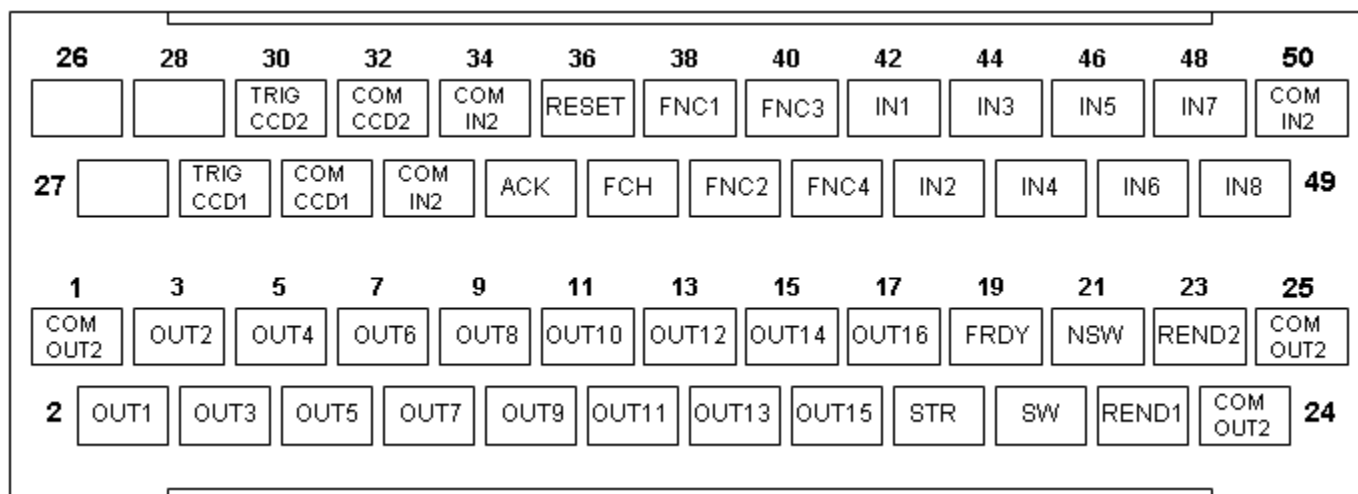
| 26 | 28 | 30 | 32 | 34 | 36 | 38 | 40 | 42 | 44 | 46 | 48 | 50 |
|---|---|---|---|---|---|---|---|---|---|---|---|---|
|  |  | TRIG CCD2 | COM CCD2 | COM IN2 | RESET | FNC1 | FNC3 | IN1 | IN3 | IN5 | IN7 | COM IN2 |

| 27 |  | TRIG CCD1 | COM CCD1 | COM IN2 | ACK | FCH | FNC2 | FNC4 | IN2 | IN4 | IN6 | IN8 | 49 |
|---|---|---|---|---|---|---|---|---|---|---|---|---|---|

| 1 | 3 | 5 | 7 | 9 | 11 | 13 | 15 | 17 | 19 | 21 | 23 | 25 |
|---|---|---|---|---|---|---|---|---|---|---|---|---|
| COM OUT2 | OUT2 | OUT4 | OUT6 | OUT8 | OUT10 | OUT12 | OUT14 | OUT16 | FRDY | NSW | REND2 | COM OUT2 |

| 2 | OUT1 | OUT3 | OUT5 | OUT7 | OUT9 | OUT11 | OUT13 | OUT15 | STR | SW | REND1 | COM OUT2 | 24 |
|---|---|---|---|---|---|---|---|---|---|---|---|---|---|